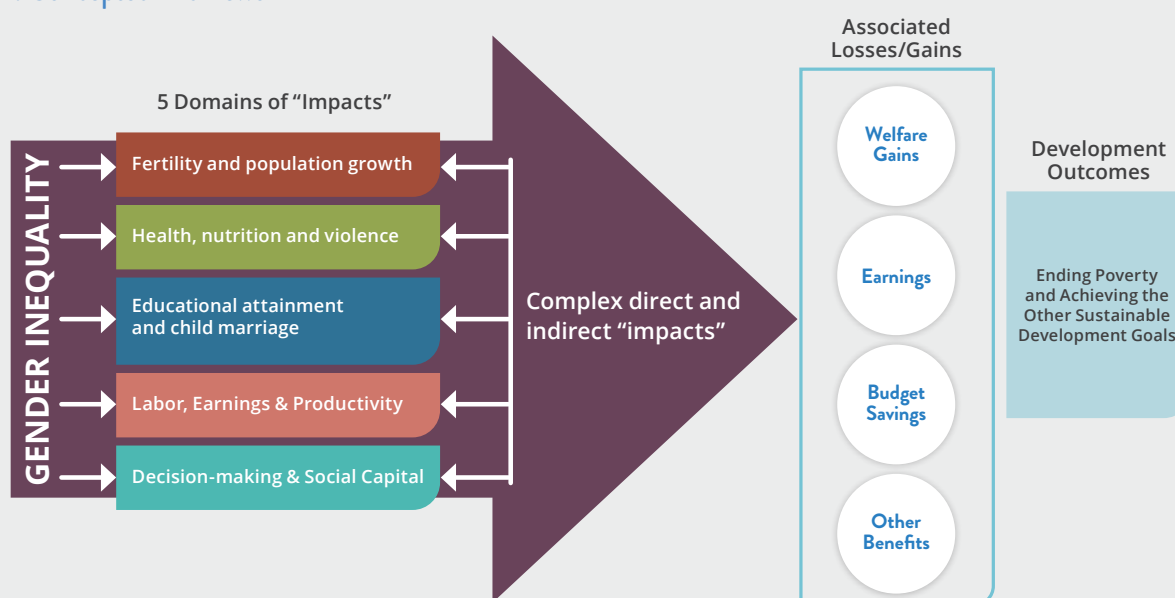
5 Domains of “Impacts”

GENDER INEQUALITY

Fertility and population growth

Health, nutrition and violence

Educational attainment and child marriage

Labor, Earnings & Productivity

Decision-making & Social Capital

Complex direct and indirect “impacts”

Associated Losses/Gains

Welfare Gains

Earnings

Budget Savings

Other Benefits

Development Outcomes

Ending Poverty and Achieving the Other Sustainable Development Goals